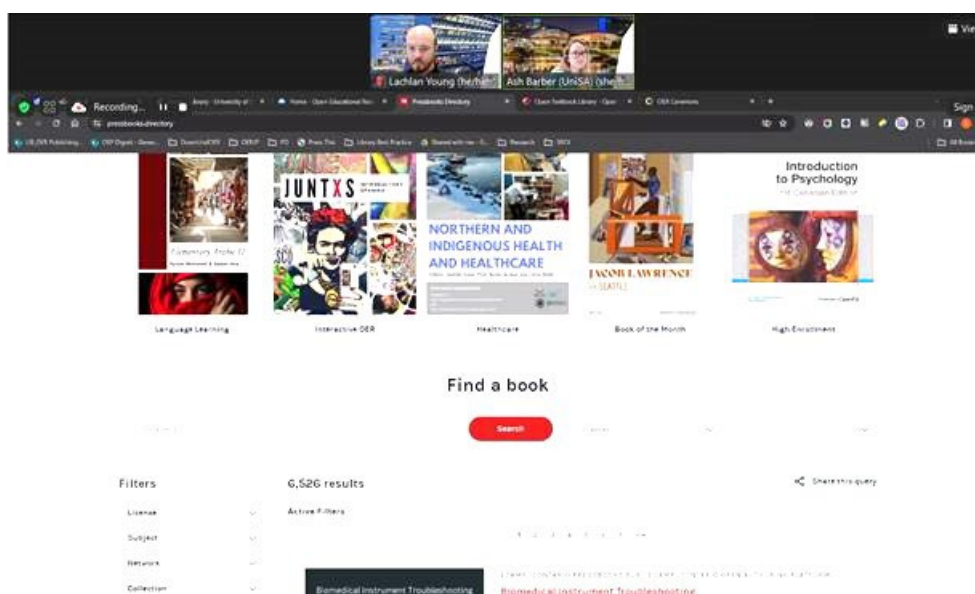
Vie

Lachlan Young (he/him)

Ash Barber (UniSA) (she/...

Recording...

Pressbooks Directory

Open Textbook Library

OER Commons

pressbooks.directory

Sign

Elementary Arabic II

JUNTXS

NORTHERN AND INDIGENOUS HEALTH AND HEALTHCARE

JACOB LAWRENCE in SEATTLE

Introduction to Psychology

Language Learning

Interactive OER

Healthcare

Book of the Month

High Enrollment

Find a book

Search

Filters

6,526 results

Share this query

License

Subject

Network

Collection

Active Filters

Biomedical Instrument Troubleshooting

Biomedical Instrument Troubleshooting